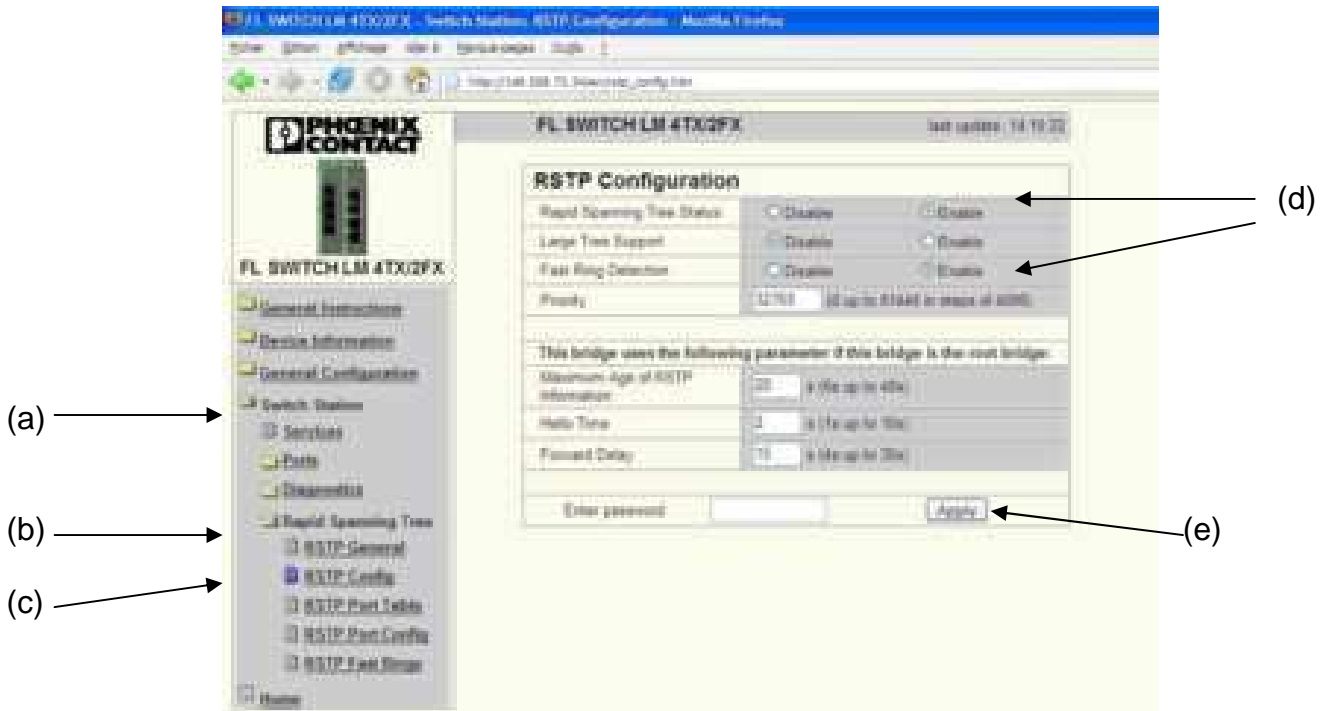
FL SWITCH LM 4TX/2FX - Switch Station: RSTP Configuration - Mozilla Firefox

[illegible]

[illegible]

PHOENIX CONTACT

FL SWITCH LM 4TX/2FX

FL SWITCH LM 4TX/2FX

last update: 14:19:33

General Instructions

Device Information

General Configuration

Switch Station

Services

Ports

Diagnostics

Rapid Spanning Tree

RSTP General

RSTP Config

RSTP Port Table

RSTP Port Config

RSTP Fast Rings

Home

RSTP Configuration

| | | |
|---|---|---|
| Rapid Spanning Tree Status | Disable | Enable |
| Large Tree Support | Disable | Enable |
| Fast Ring Detection | Disable | Enable |
| Priority | 32768 | (0 up to 61440 in steps of 4096) |

This bridge uses the following parameter if this bridge is the root bridge:

| | | |
|---|---|---|
| Maximum Age of RSTP information | 20 | s (6s up to 40s) |
| Hello Time | 2 | s (1s up to 10s) |
| Forward Delay | 15 | s (4s up to 30s) |

Enter password

Apply

(a)

(b)

(c)

(d)

(e)